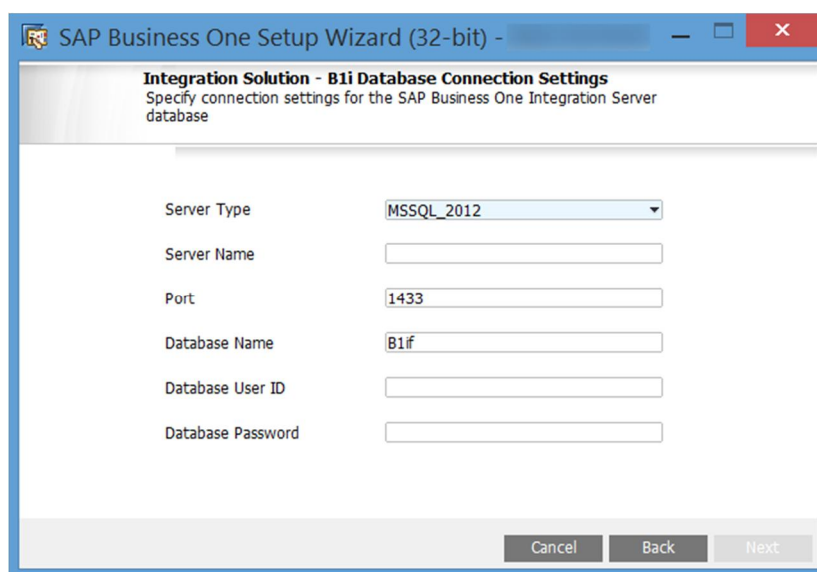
SAP Business One Setup Wizard (32-bit) - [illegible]

Integration Solution - B1i Database Connection Settings
Specify connection settings for the SAP Business One Integration Server database

Server Type MSSQL_2012

Server Name

Port 1433

Database Name B1if

Database User ID

Database Password

Cancel Back Next